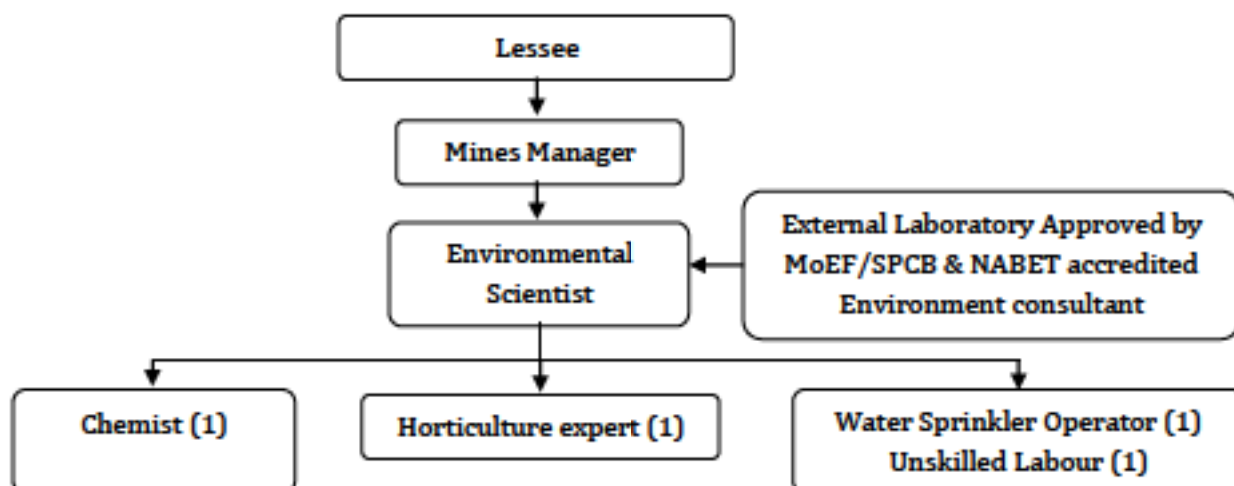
Lessee

Mines Manager

Environmental Scientist

External Laboratory Approved by MoEF/SPCB & NABET accredited Environment consultant

Chemist (1)

Horticulture expert (1)

Water Sprinkler Operator (1)
Unskilled Labour (1)